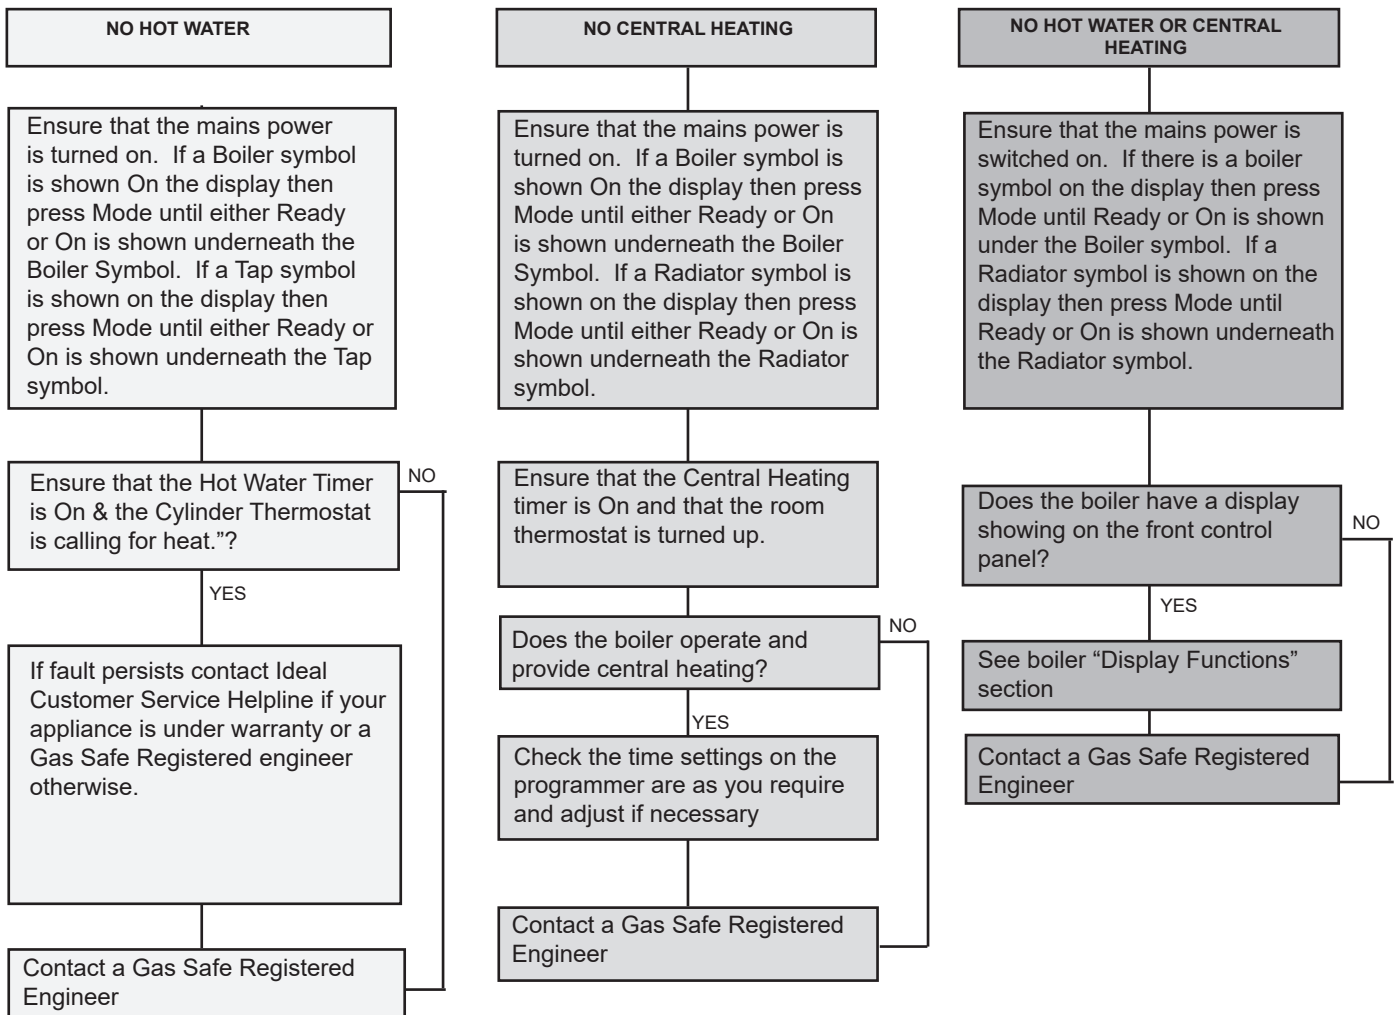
NO HOT WATER

Ensure that the mains power is turned on. If a Boiler symbol is shown On the display then press Mode until either Ready or On is shown underneath the Boiler Symbol. If a Tap symbol is shown on the display then press Mode until either Ready or On is shown underneath the Tap symbol.

Ensure that the Hot Water Timer is On & the Cylinder Thermostat is calling for heat."?

NO

YES

If fault persists contact Ideal Customer Service Helpline if your appliance is under warranty or a Gas Safe Registered engineer otherwise.

Contact a Gas Safe Registered Engineer

NO CENTRAL HEATING

Ensure that the mains power is turned on. If a Boiler symbol is shown On the display then press Mode until either Ready or On is shown underneath the Boiler Symbol. If a Radiator symbol is shown on the display then press Mode until either Ready or On is shown underneath the Radiator symbol.

Ensure that the Central Heating timer is On and that the room thermostat is turned up.

Does the boiler operate and provide central heating?

NO

YES

Check the time settings on the programmer are as you require and adjust if necessary

Contact a Gas Safe Registered Engineer

NO HOT WATER OR CENTRAL HEATING

Ensure that the mains power is switched on. If there is a boiler symbol on the display then press Mode until Ready or On is shown under the Boiler symbol. If a Radiator symbol is shown on the display then press Mode until Ready or On is shown underneath the Radiator symbol.

Does the boiler have a display showing on the front control panel?

NO

YES

See boiler "Display Functions" section

Contact a Gas Safe Registered Engineer